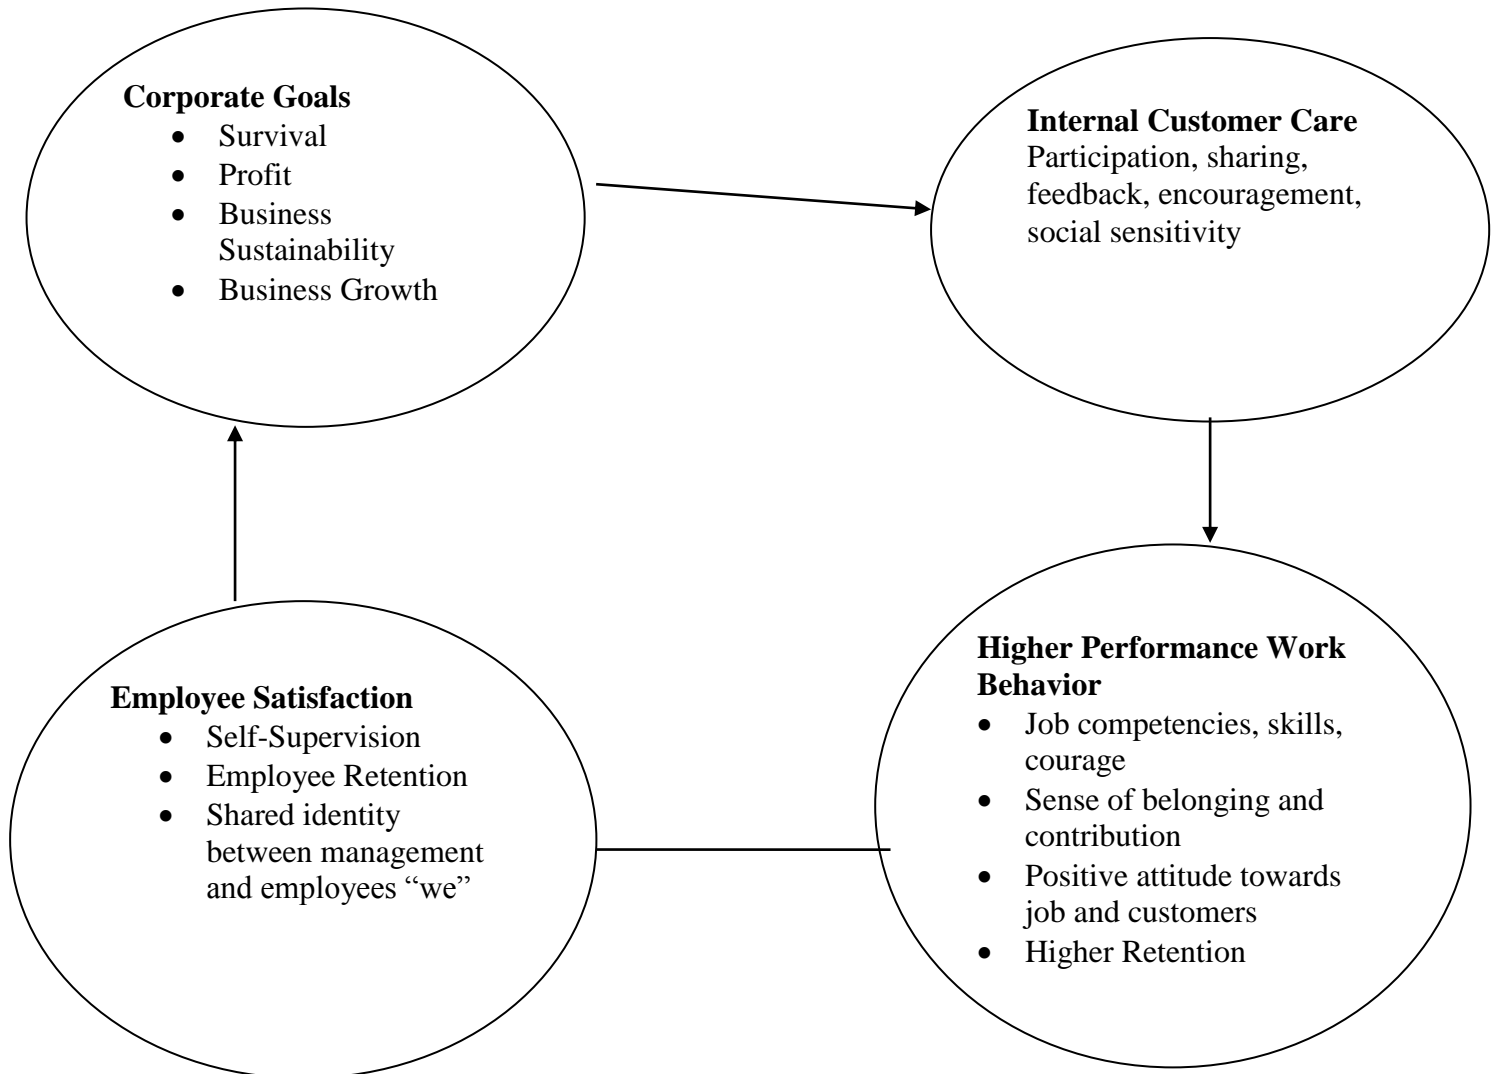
**Corporate Goals**
- Survival
- Profit
- Business Sustainability
- Business Growth

**Internal Customer Care**
Participation, sharing, feedback, encouragement, social sensitivity

**Employee Satisfaction**
- Self-Supervision
- Employee Retention
- Shared identity between management and employees "we"

**Higher Performance Work Behavior**
- Job competencies, skills, courage
- Sense of belonging and contribution
- Positive attitude towards job and customers
- Higher Retention